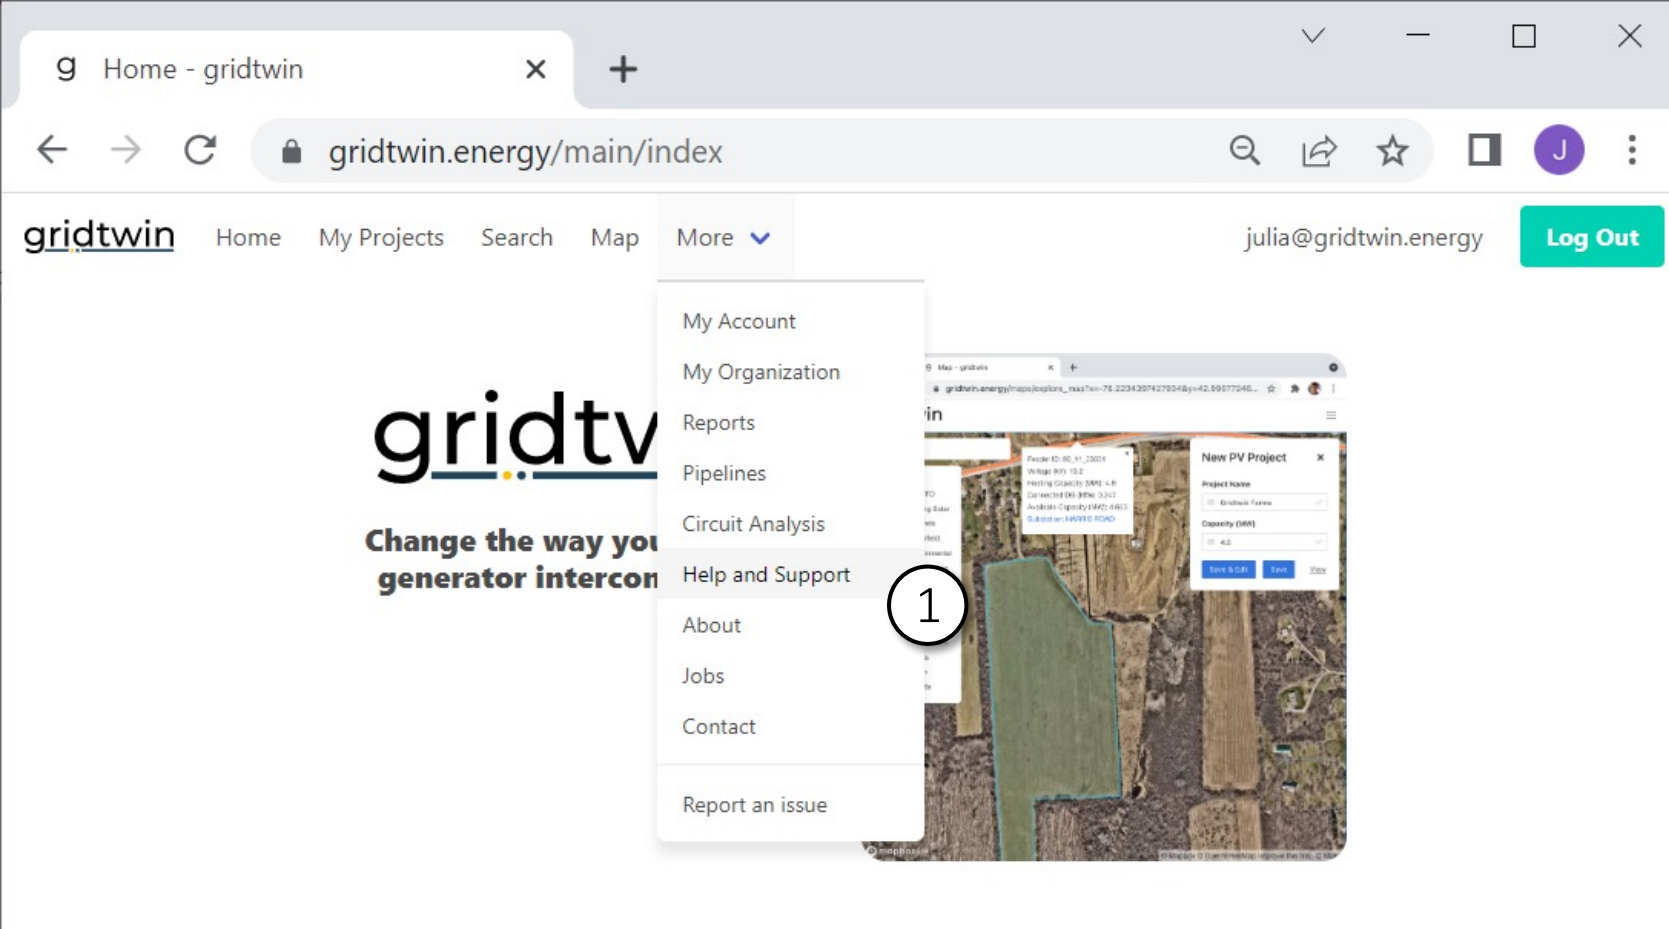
g Home - gridtwin

gridtwin.energy/main/index

J

gridtwin Home My Projects Search Map More

julia@gridtwin.energy

Log Out

My Account
My Organization
Reports
Pipelines
Circuit Analysis
Help and Support
About
Jobs
Contact

Report an issue

1

gridtv

Change the way you
generator intercon

Map - gridtwin

gridtwin.energy/maps/explore_map?x=-78.223430742793048y=42.99077240...

in

New PV Project

Project Name

Gridtwin Farms

Capacity (MW)

4.5

Save & Edit

Save

View

© mapbox